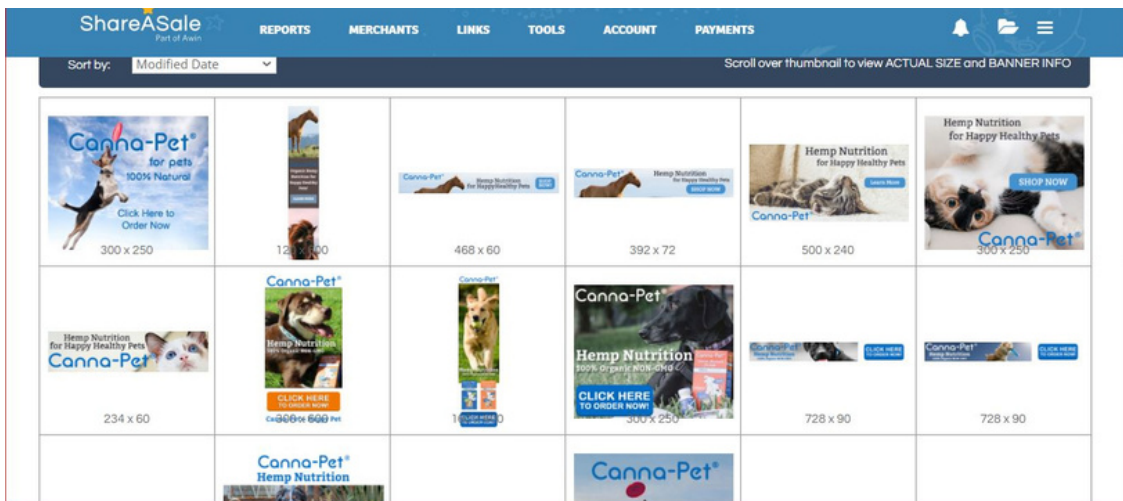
ShareASale
Part of Awin

REPORTS MERCHANTS LINKS TOOLS ACCOUNT PAYMENTS

Sort by: Modified Date

Scroll over thumbnail to view ACTUAL SIZE and BANNER INFO

| | | | | | |
|---|---|---|---|---|---|
| Canna-Pet® for pets 100% Natural Click Here to Order Now 300 x 250 | 12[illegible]00 | Canna-Pet Hemp Nutrition for Happy Healthy Pets 468 x 60 | Canna-Pet Hemp Nutrition SHOP NOW 392 x 72 | Hemp Nutrition for Happy Healthy Pets Learn More Canna-Pet 500 x 240 | Hemp Nutrition for Happy Healthy Pets SHOP NOW Canna-Pet® 300 x 250 |
| Hemp Nutrition for Happy Healthy Pets Canna-Pet 234 x 60 | Canna-Pet® Hemp Nutrition 100% Organic NON-GMO CLICK HERE TO ORDER NOW! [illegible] | Canna-Pet® CLICK HERE TO ORDER NOW 1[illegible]0 | Canna-Pet® Hemp Nutrition 100% Organic NON-GMO CLICK HERE TO ORDER NOW! 300 x 250 | Canna-Pet CLICK HERE TO ORDER NOW 728 x 90 | Canna-Pet CLICK HERE TO ORDER NOW 728 x 90 |
| | Canna-Pet® Hemp Nutrition | | Canna-Pet® | | |